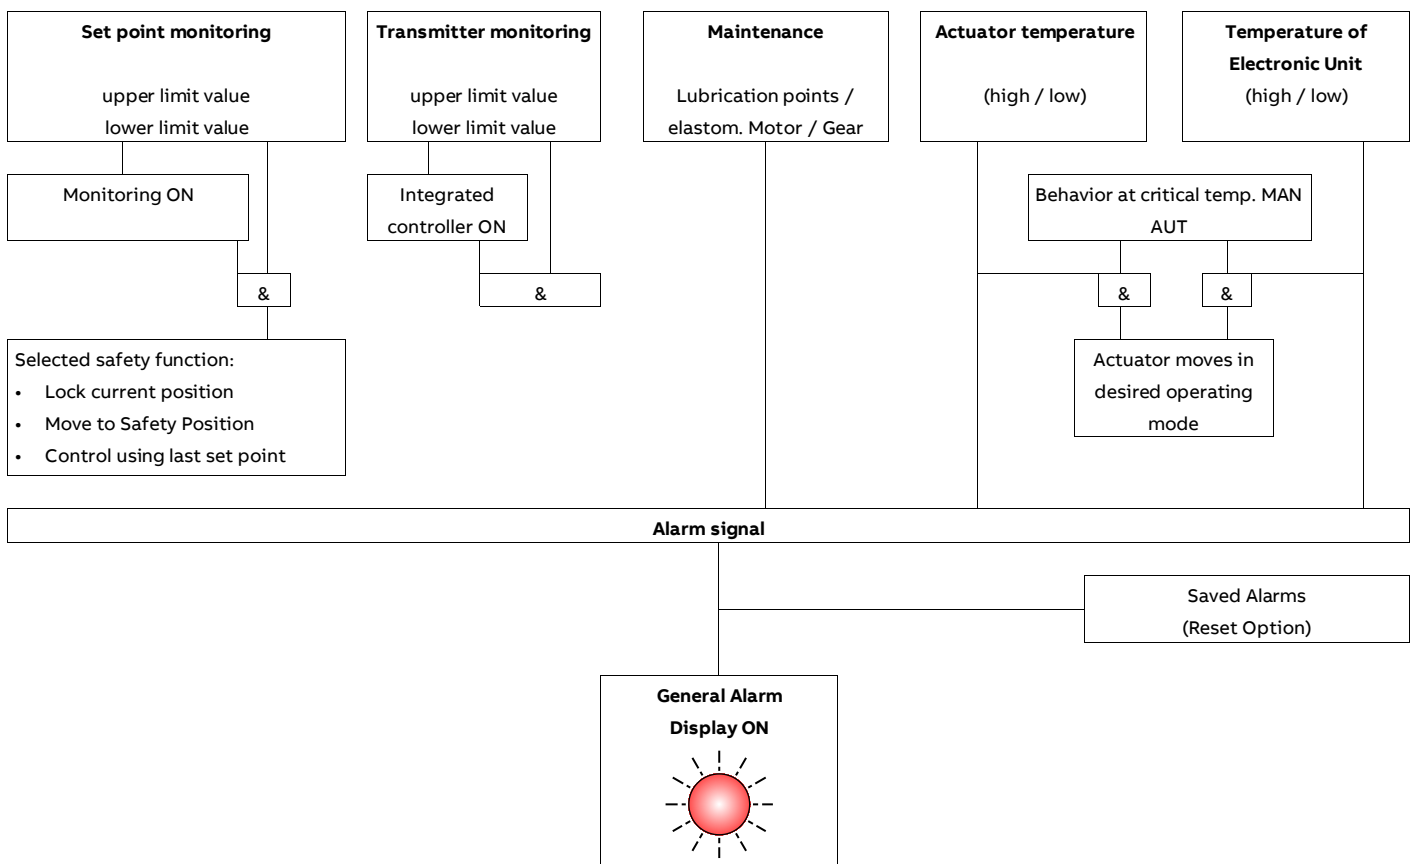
Set point monitoring

upper limit value
lower limit value

Transmitter monitoring

upper limit value
lower limit value

Maintenance

Lubrication points / elastom. Motor / Gear

Actuator temperature

(high / low)

Temperature of Electronic Unit
(high / low)

Monitoring ON

Integrated controller ON

Behavior at critical temp. MAN AUT

&

&

&

&

Selected safety function:
• Lock current position
• Move to Safety Position
• Control using last set point

Actuator moves in desired operating mode

Alarm signal

Saved Alarms
(Reset Option)

General Alarm
Display ON